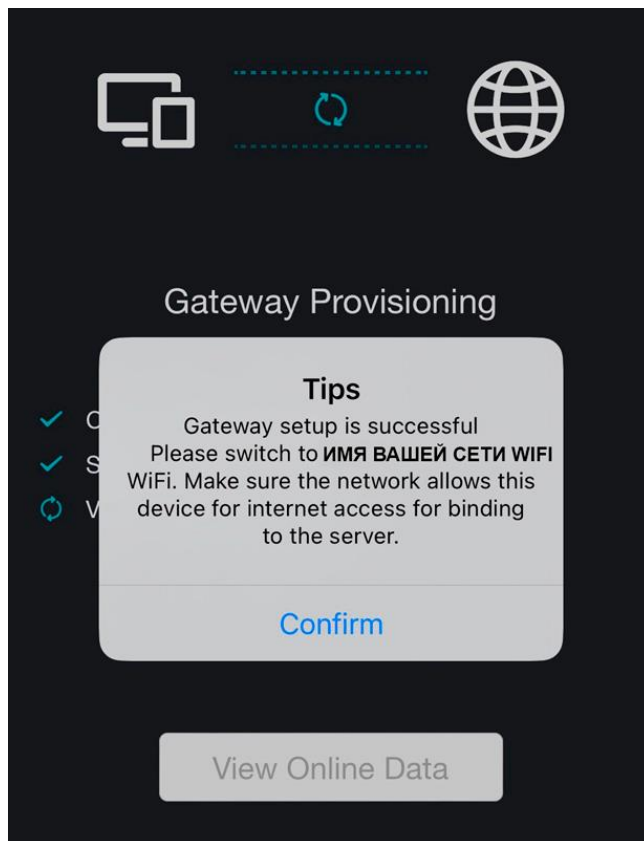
Gateway Provisioning

C
S
V

Tips

Gateway setup is successful
Please switch to ИМЯ ВАШЕЙ СЕТИ WIFI WiFi. Make sure the network allows this device for internet access for binding to the server.

Confirm

View Online Data